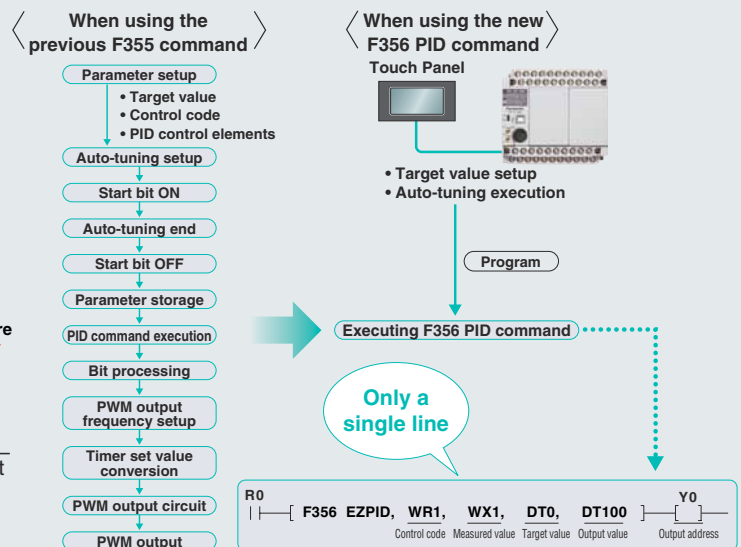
When using the previous F355 command

Parameter setup
• Target value
• Control code
• PID control elements
Auto-tuning setup
Start bit ON
Auto-tuning end
Start bit OFF
Parameter storage
PID command execution
Bit processing
PWM output frequency setup
Timer set value conversion
PWM output circuit
PWM output

re

t

When using the new F356 PID command

Touch Panel
• Target value setup
• Auto-tuning execution
Program
Executing F356 PID command

Only a single line

R0
F356 EZPID, WR1, WX1, DT0, DT100
Control code Measured value Target value Output value
Y0
Output address